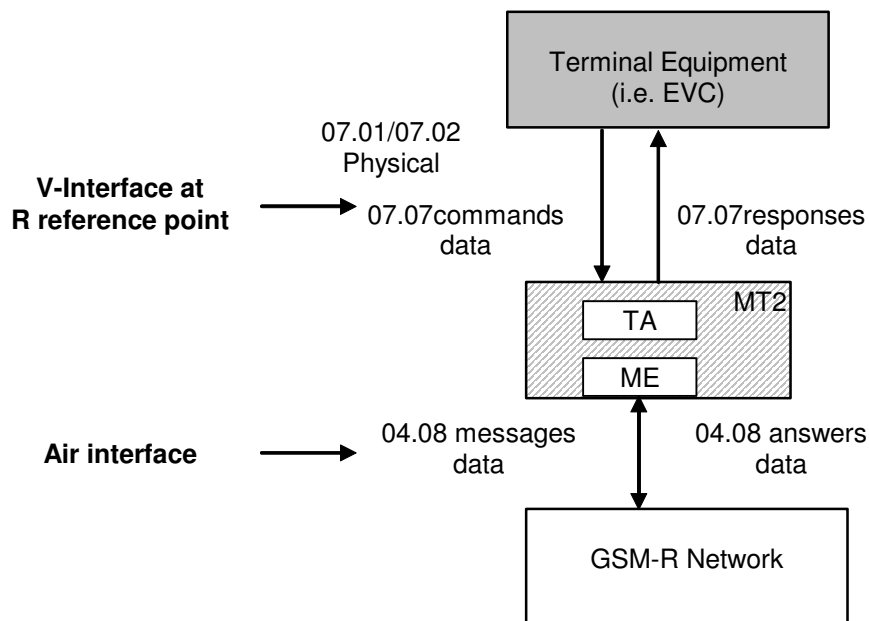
Terminal Equipment
(i.e. EVC)

07.01/07.02
Physical

V-Interface at
R reference point

07.07commands
data

07.07responses
data

MT2

TA

ME

Air interface

04.08 messages
data

04.08 answers
data

GSM-R Network